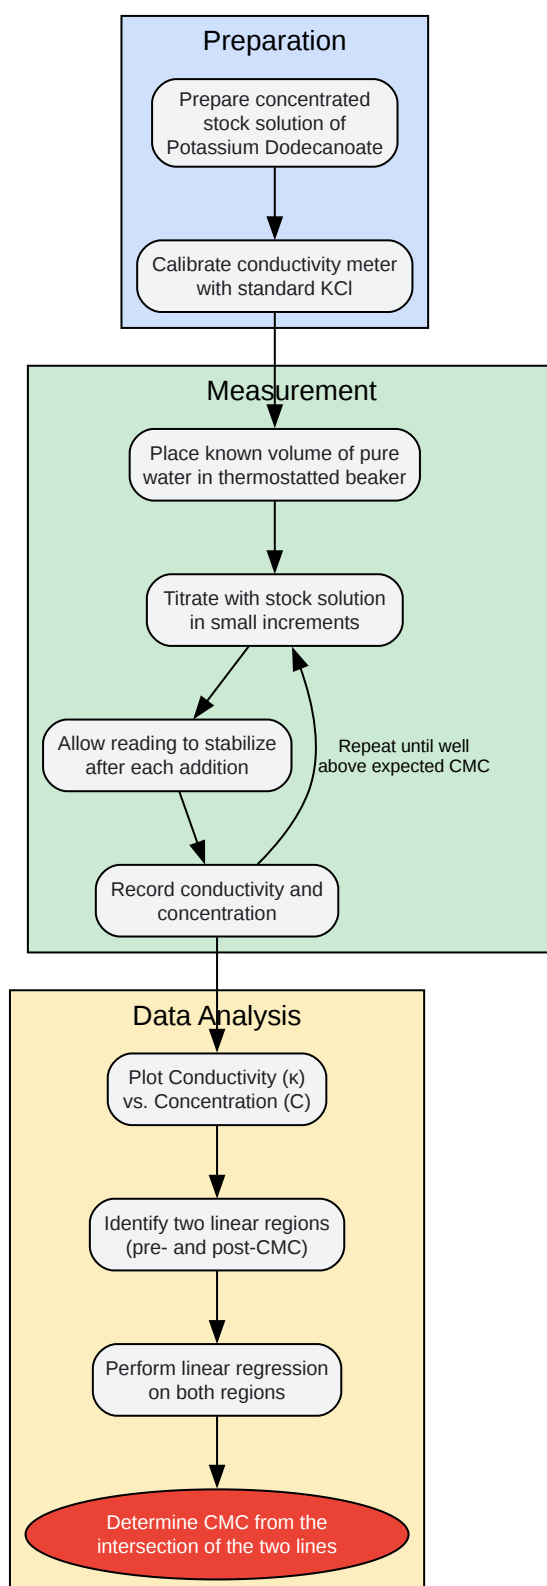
Preparation

Prepare concentrated stock solution of Potassium Dodecanoate

Calibrate conductivity meter with standard KCl

Measurement

Place known volume of pure water in thermostatted beaker

Titrate with stock solution in small increments

Allow reading to stabilize after each addition

Repeat until well above expected CMC

Record conductivity and concentration

Data Analysis

Plot Conductivity (κ) vs. Concentration (C)

Identify two linear regions (pre- and post-CMC)

Perform linear regression on both regions

Determine CMC from the intersection of the two lines